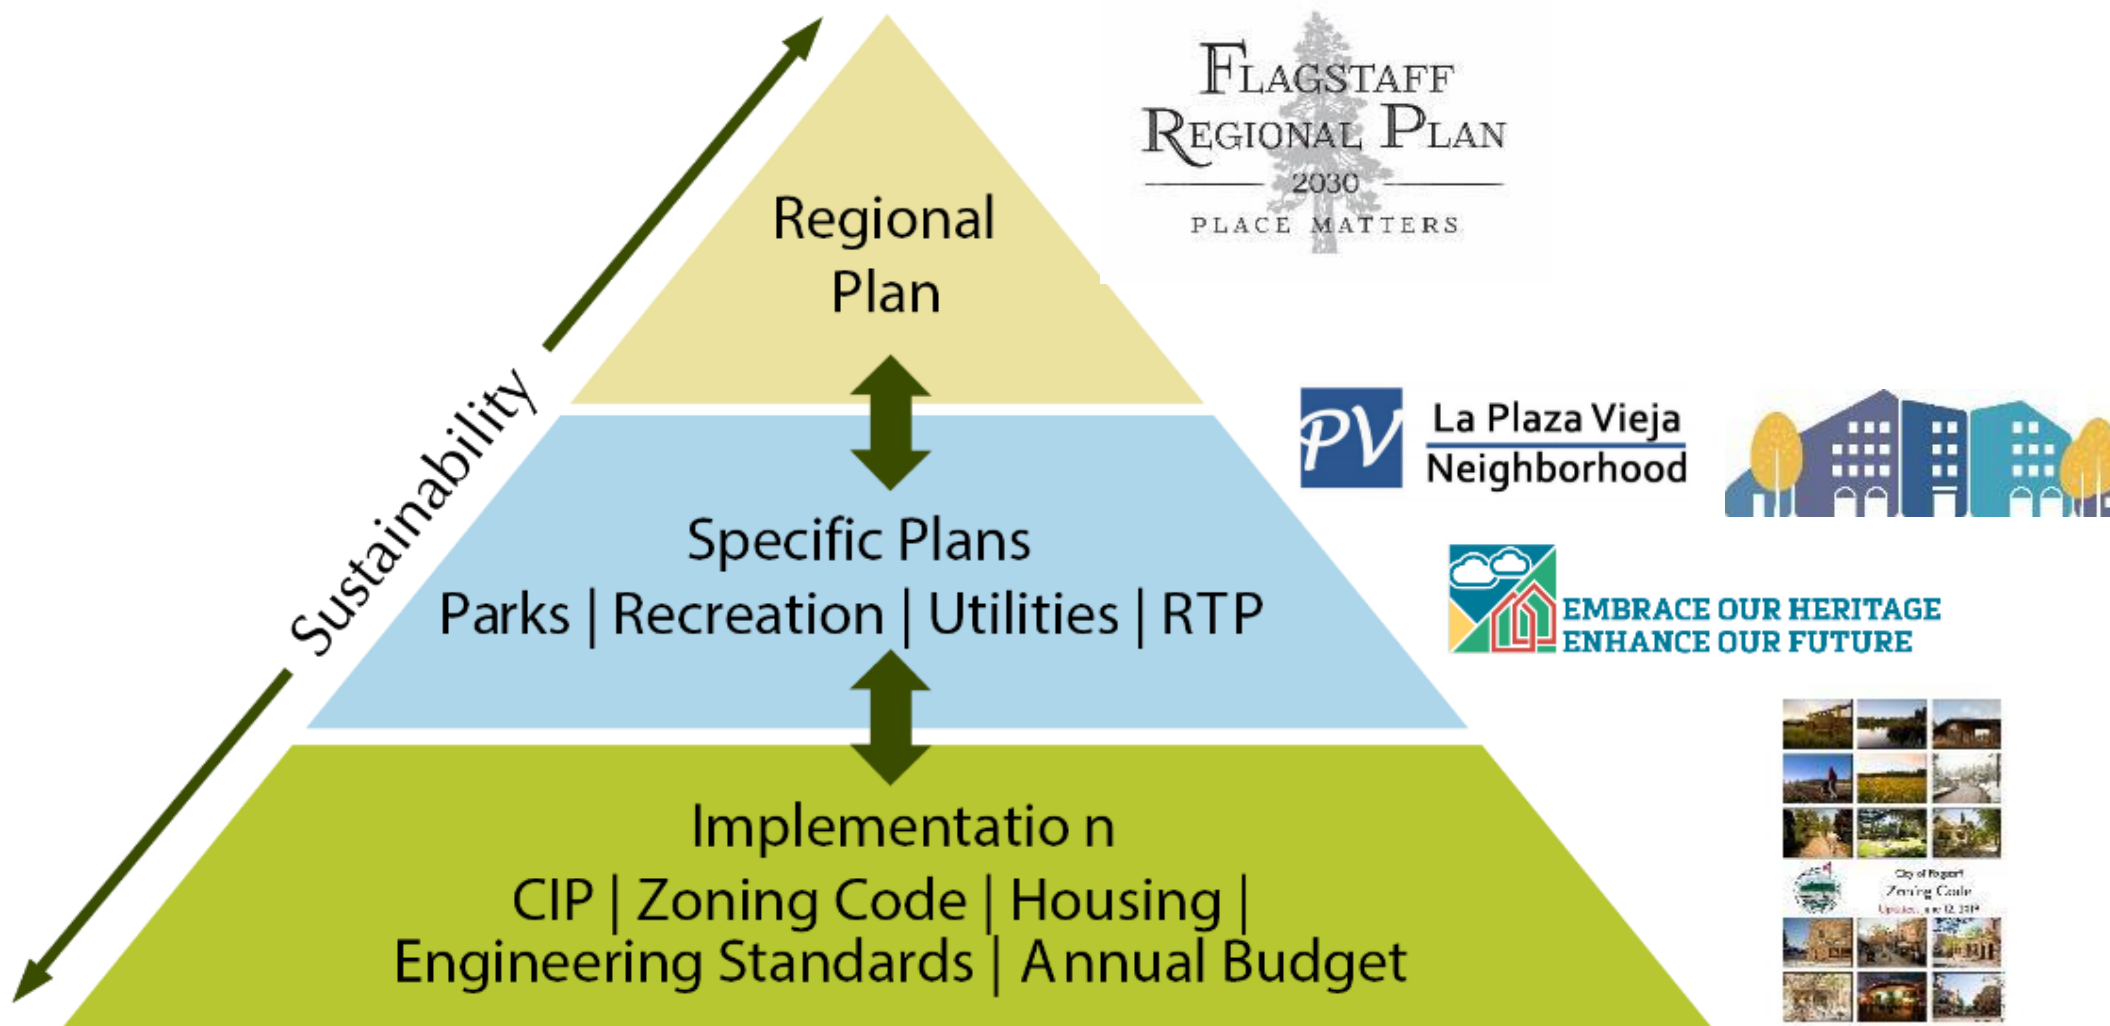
Sustainability

Regional Plan

Specific Plans
Parks | Recreation | Utilities | RTP

Implementatio n
CIP | Zoning Code | Housing | Engineering Standards | Annual Budget

FLAGSTAFF REGIONAL PLAN
2030
PLACE MATTERS

PV La Plaza Vieja Neighborhood

EMBRACE OUR HERITAGE
ENHANCE OUR FUTURE

City of Flagstaff
Zoning Code
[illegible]